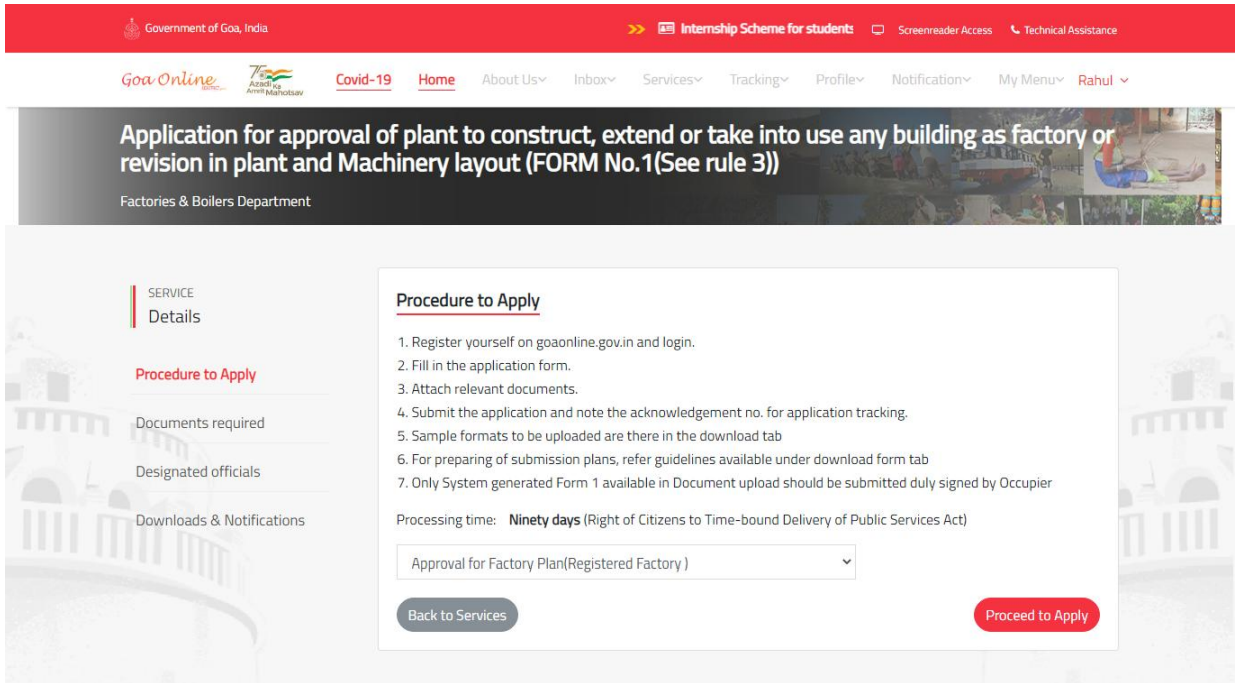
Government of Goa, India

>> Internship Scheme for students Screenreader Access Technical Assistance

Goa Online Azadi Ka Amrit Mahotsav Covid-19 Home About Us Inbox Services Tracking Profile Notification My Menu Rahul

Application for approval of plant to construct, extend or take into use any building as factory or revision in plant and Machinery layout (FORM No.1(See rule 3))

Factories & Boilers Department

SERVICE
Details

Procedure to Apply

Documents required

Designated officials

Downloads & Notifications

Procedure to Apply

1. Register yourself on goaonline.gov.in and login.
2. Fill in the application form.
3. Attach relevant documents.
4. Submit the application and note the acknowledgement no. for application tracking.
5. Sample formats to be uploaded are there in the download tab
6. For preparing of submission plans, refer guidelines available under download form tab
7. Only System generated Form 1 available in Document upload should be submitted duly signed by Occupier

Processing time: Ninety days (Right of Citizens to Time-bound Delivery of Public Services Act)

Approval for Factory Plan(Registered Factory )

Back to Services

Proceed to Apply